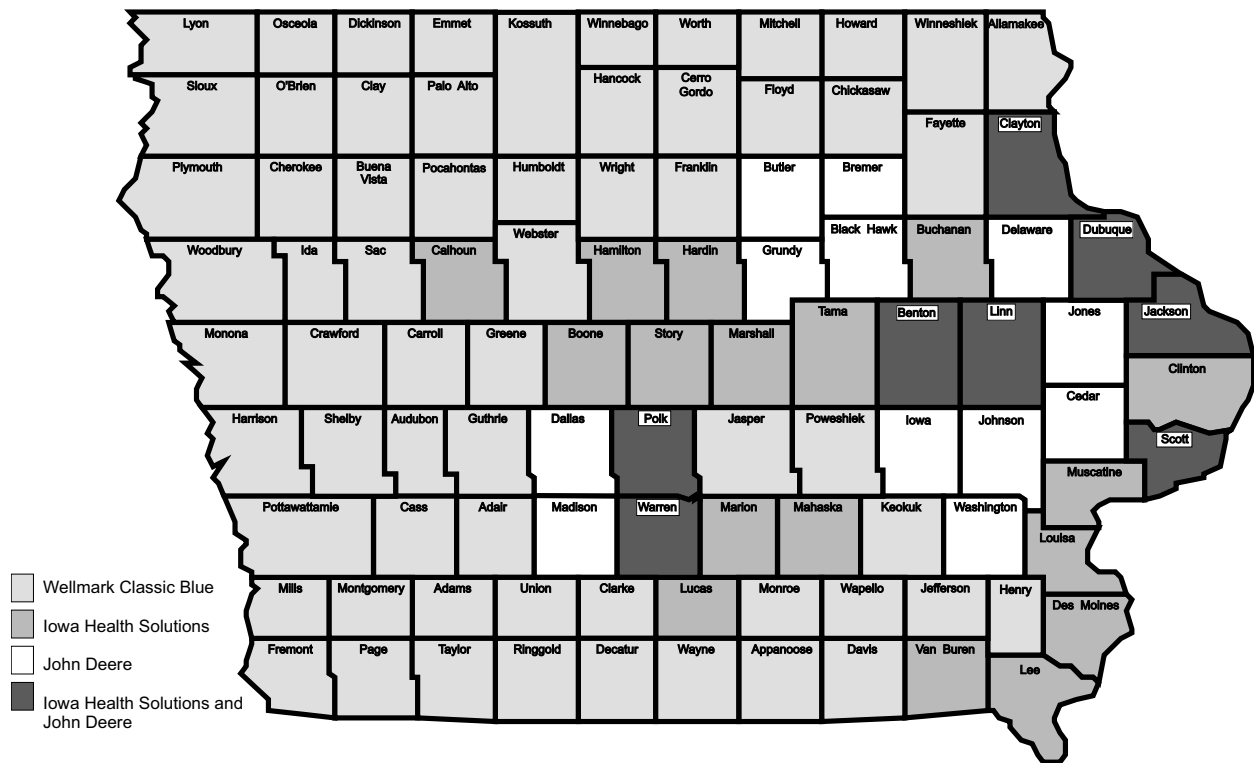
Lyon
Osceola
Dickinson
Emmet
Kossuth
Winnebago
Worth
Mitchell
Howard
Winneshiek
Allamakee
Sioux
O'Brien
Clay
Palo Alto
Hancock
Cerro Gordo
Floyd
Chickasaw
Fayette
Clayton
Plymouth
Cherokee
Buena Vista
Pocahontas
Humboldt
Wright
Franklin
Butler
Bremer
Black Hawk
Buchanan
Delaware
Dubuque
Woodbury
Ida
Sac
Calhoun
Webster
Hamilton
Hardin
Grundy
Tama
Benton
Linn
Jones
Jackson
Monona
Crawford
Carroll
Greene
Boone
Story
Marshall
Clinton
Harrison
Shelby
Audubon
Guthrie
Dallas
Polk
Jasper
Poweshiek
Iowa
Johnson
Cedar
Scott
Muscatine
Pottawattamie
Cass
Adair
Madison
Warren
Marion
Mahaska
Keokuk
Washington
Louisa
Mills
Montgomery
Adams
Union
Clarke
Lucas
Monroe
Wapello
Jefferson
Henry
Des Moines
Fremont
Page
Taylor
Ringgold
Decatur
Wayne
Appanoose
Davis
Van Buren
Lee

Wellmark Classic Blue
Iowa Health Solutions
John Deere
Iowa Health Solutions and John Deere